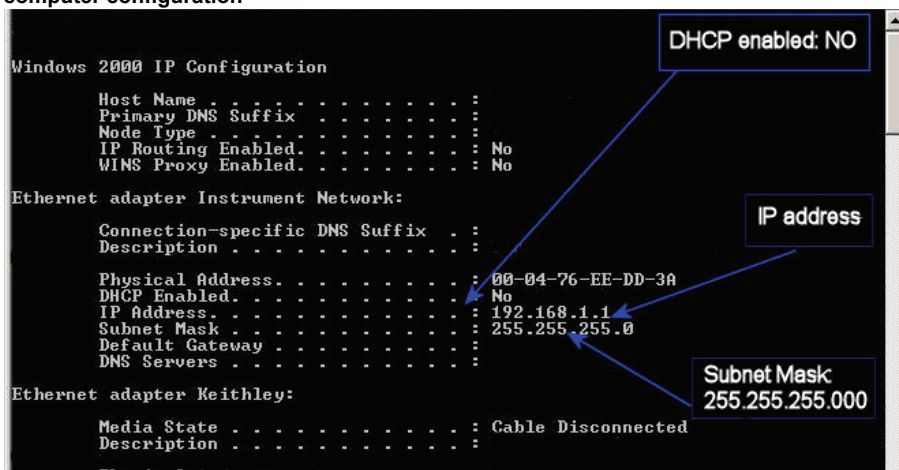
computer configuration

DHCP enabled: NO

Windows 2000 IP Configuration

Host Name . . . . . . . . . . . . :
Primary DNS Suffix . . . . . . . :
Node Type . . . . . . . . . . . . :
IP Routing Enabled. . . . . . . . : No
WINS Proxy Enabled. . . . . . . . : No

Ethernet adapter Instrument Network:

Connection-specific DNS Suffix . :
Description . . . . . . . . . . . :

IP address

Physical Address. . . . . . . . . : 00-04-76-EE-DD-3A
DHCP Enabled. . . . . . . . . . . : No
IP Address. . . . . . . . . . . . : 192.168.1.1
Subnet Mask . . . . . . . . . . . : 255.255.255.0
Default Gateway . . . . . . . . . :
DNS Servers . . . . . . . . . . . :

Subnet Mask: 255.255.255.000

Ethernet adapter Keithley:

Media State . . . . . . . . . . . : Cable Disconnected
Description . . . . . . . . . . . :